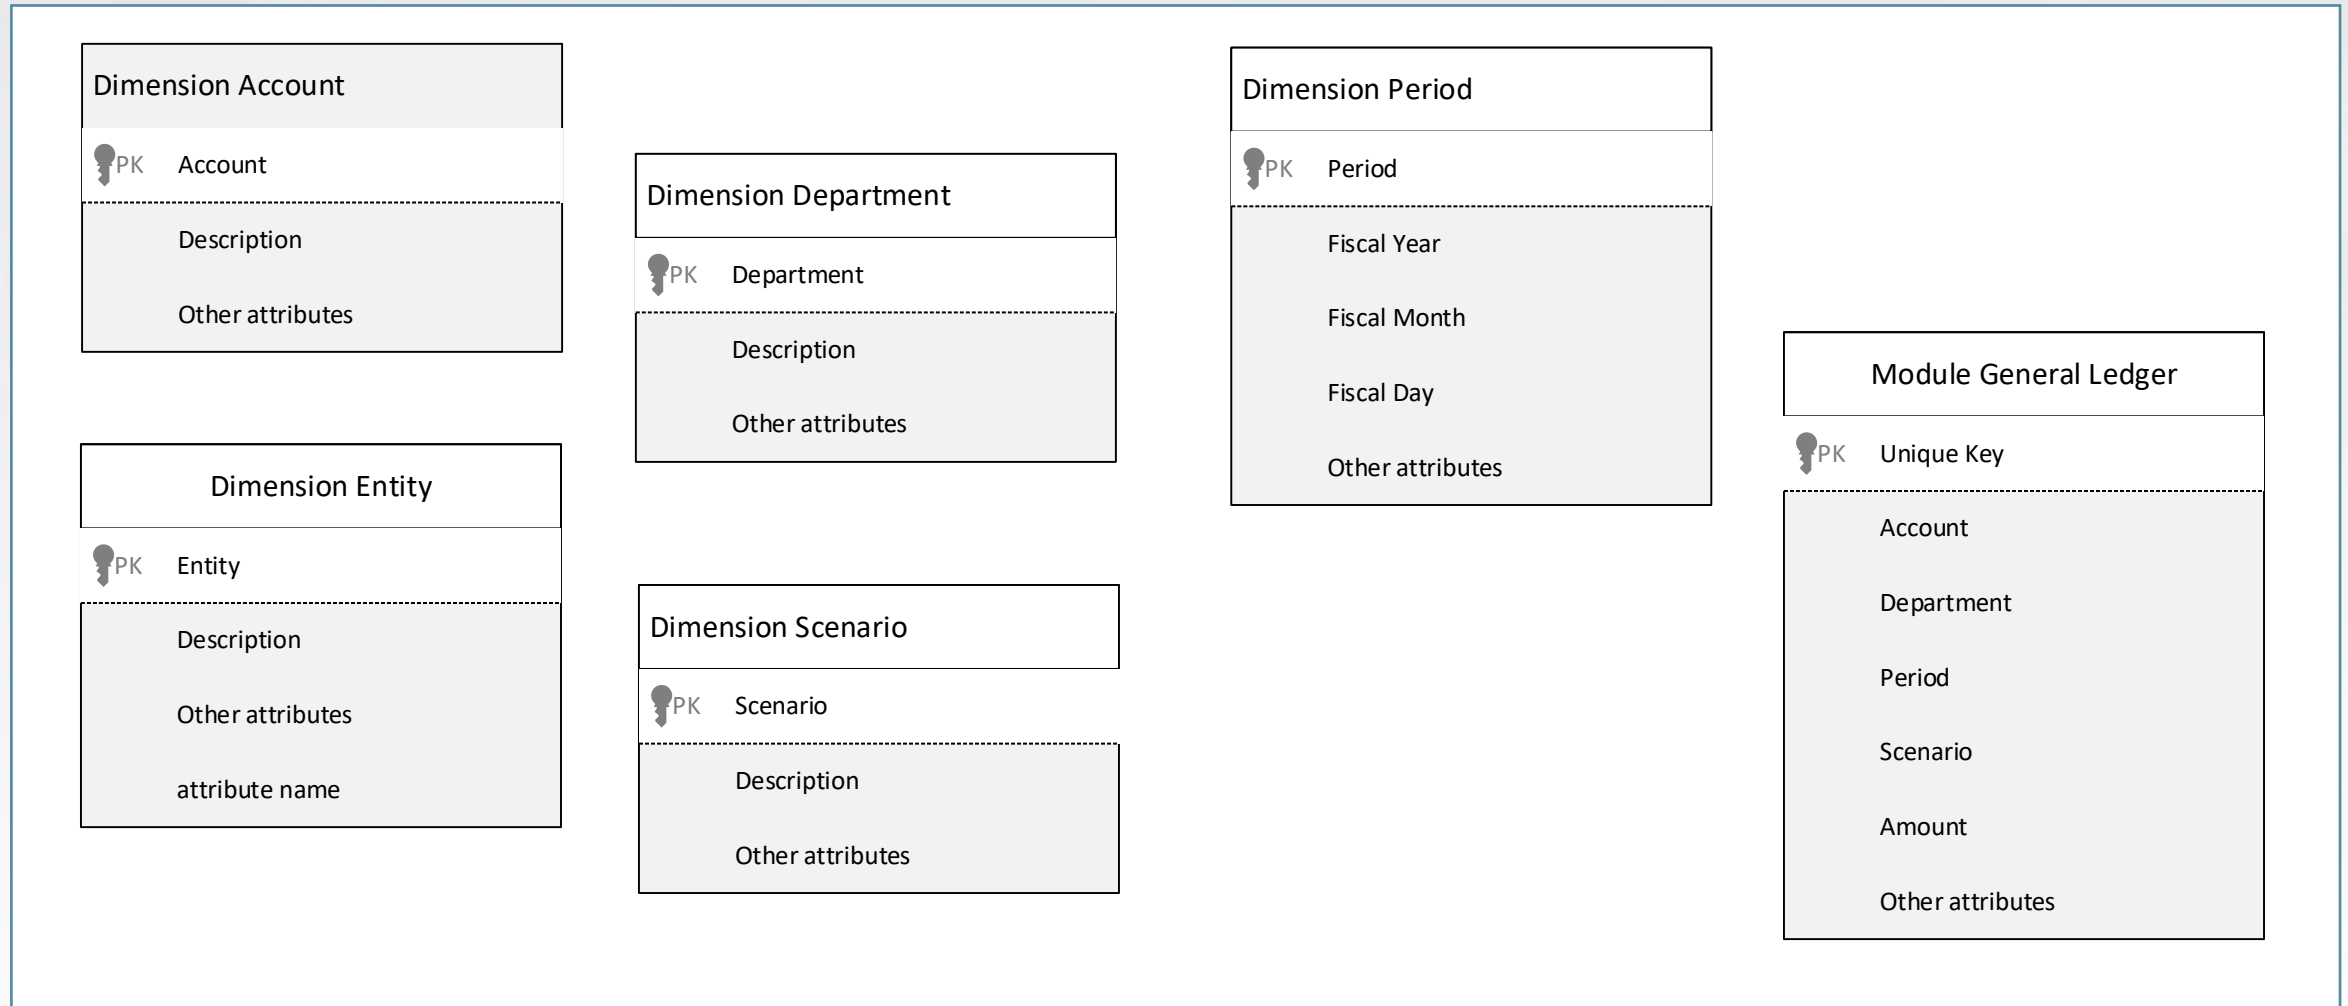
Dimension Account

PK Account

Description

Other attributes

Dimension Entity

PK Entity

Description

Other attributes

attribute name

Dimension Department

PK Department

Description

Other attributes

Dimension Scenario

PK Scenario

Description

Other attributes

Dimension Period

PK Period

Fiscal Year

Fiscal Month

Fiscal Day

Other attributes

Module General Ledger

PK Unique Key

Account

Department

Period

Scenario

Amount

Other attributes